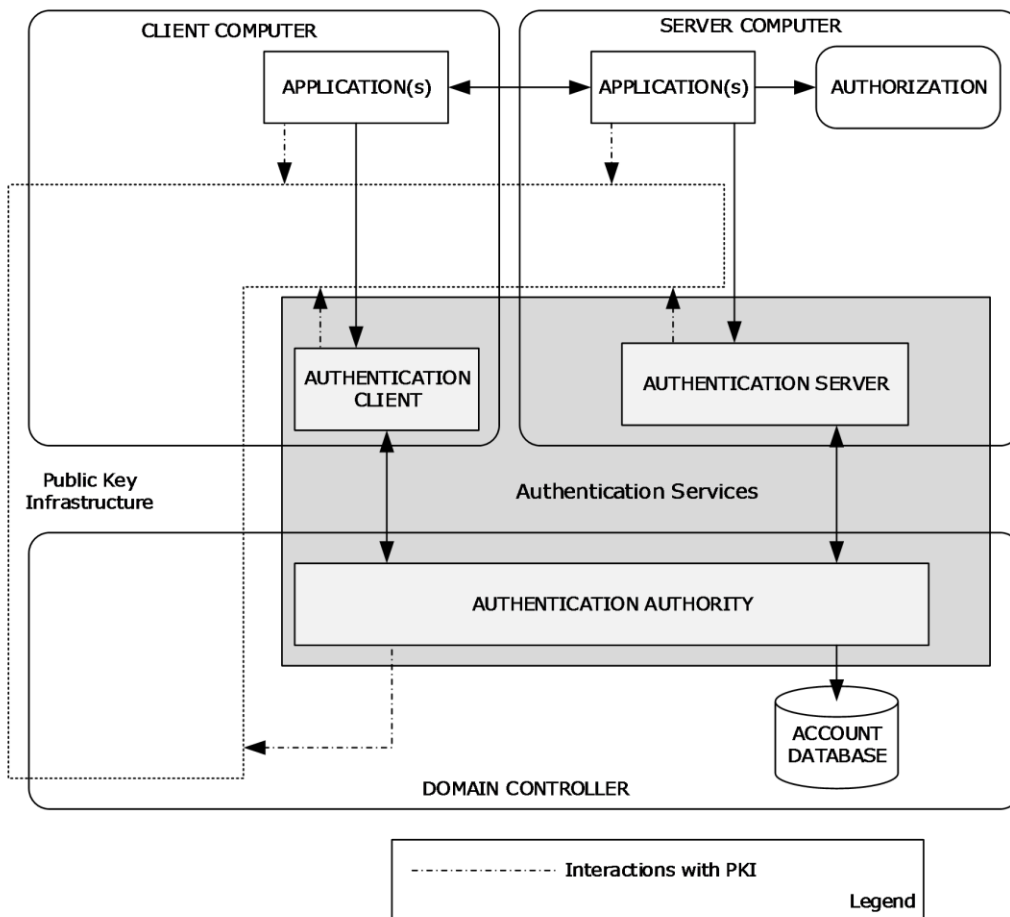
CLIENT COMPUTER

SERVER COMPUTER

APPLICATION(s)

APPLICATION(s)

AUTHORIZATION

AUTHENTICATION CLIENT

AUTHENTICATION SERVER

Public Key Infrastructure

Authentication Services

AUTHENTICATION AUTHORITY

ACCOUNT DATABASE

DOMAIN CONTROLLER

Interactions with PKI

Legend